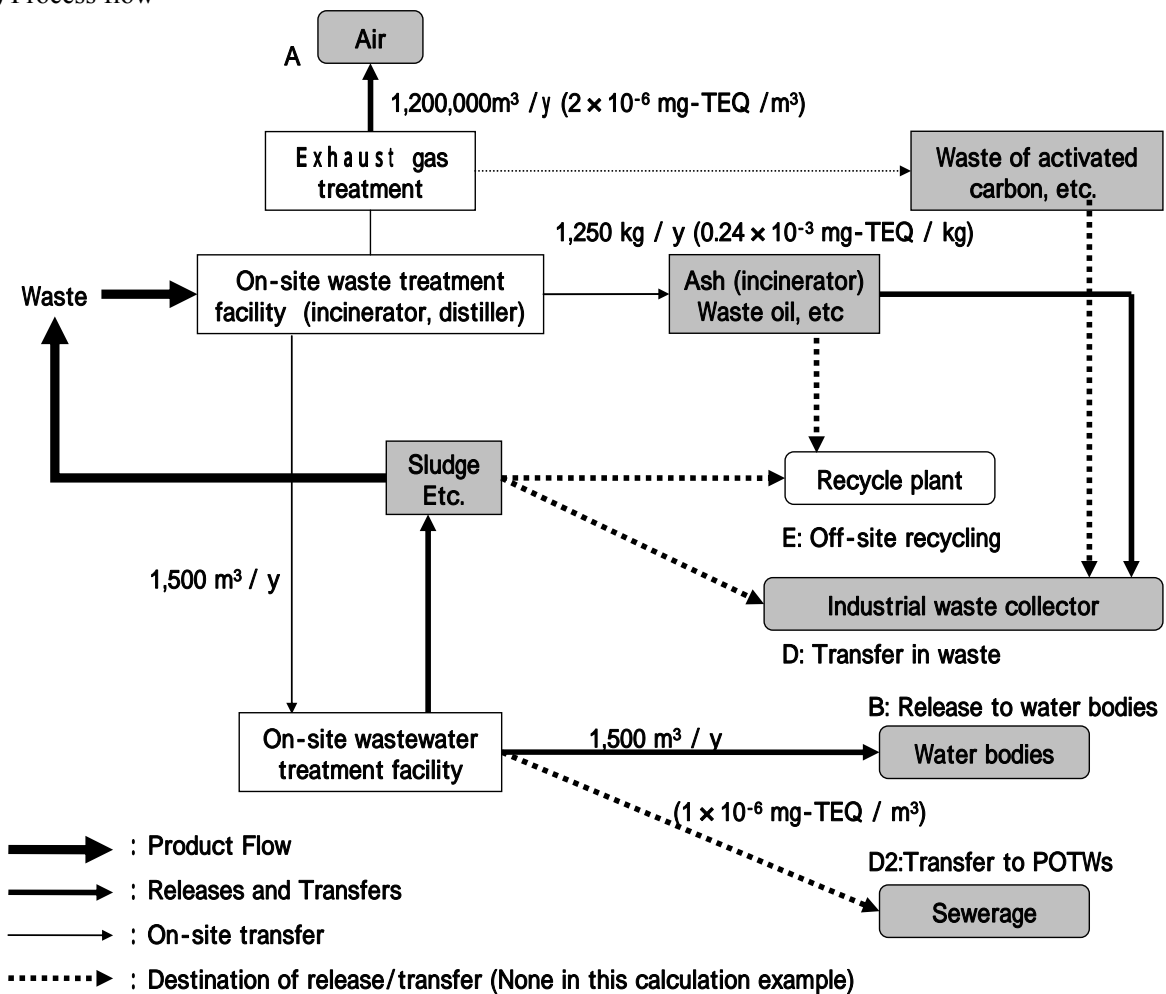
) Process flow

A

Air

1,200,000m³ / y ($2 \times 10^{-6}$ mg-TEQ /m³)

Exhaust gas treatment

Waste of activated carbon, etc.

1,250 kg / y ($0.24 \times 10^{-3}$ mg-TEQ / kg)

Waste

On-site waste treatment facility (incinerator, distiller)

Ash (incinerator) Waste oil, etc

Sludge Etc.

Recycle plant

E: Off-site recycling

1,500 m³ / y

Industrial waste collector

D: Transfer in waste

B: Release to water bodies

On-site wastewater treatment facility

1,500 m³ / y

Water bodies

($1 \times 10^{-6}$ mg-TEQ / m³)

D2:Transfer to POTWs

Sewerage

: Product Flow

: Releases and Transfers

: On-site transfer

: Destination of release/transfer (None in this calculation example)